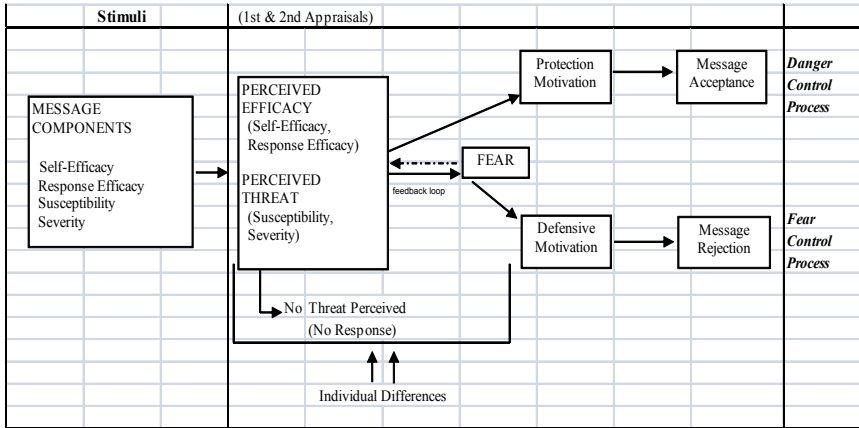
Stimuli

(1st & 2nd Appraisals)

MESSAGE COMPONENTS

Self-Efficacy
Response Efficacy
Susceptibility
Severity

PERCEIVED EFFICACY
(Self-Efficacy, Response Efficacy)

PERCEIVED THREAT
(Susceptibility, Severity)

feedback loop

FEAR

Protection Motivation

Message Acceptance

Danger Control Process

Defensive Motivation

Message Rejection

Fear Control Process

No Threat Perceived
(No Response)

Individual Differences